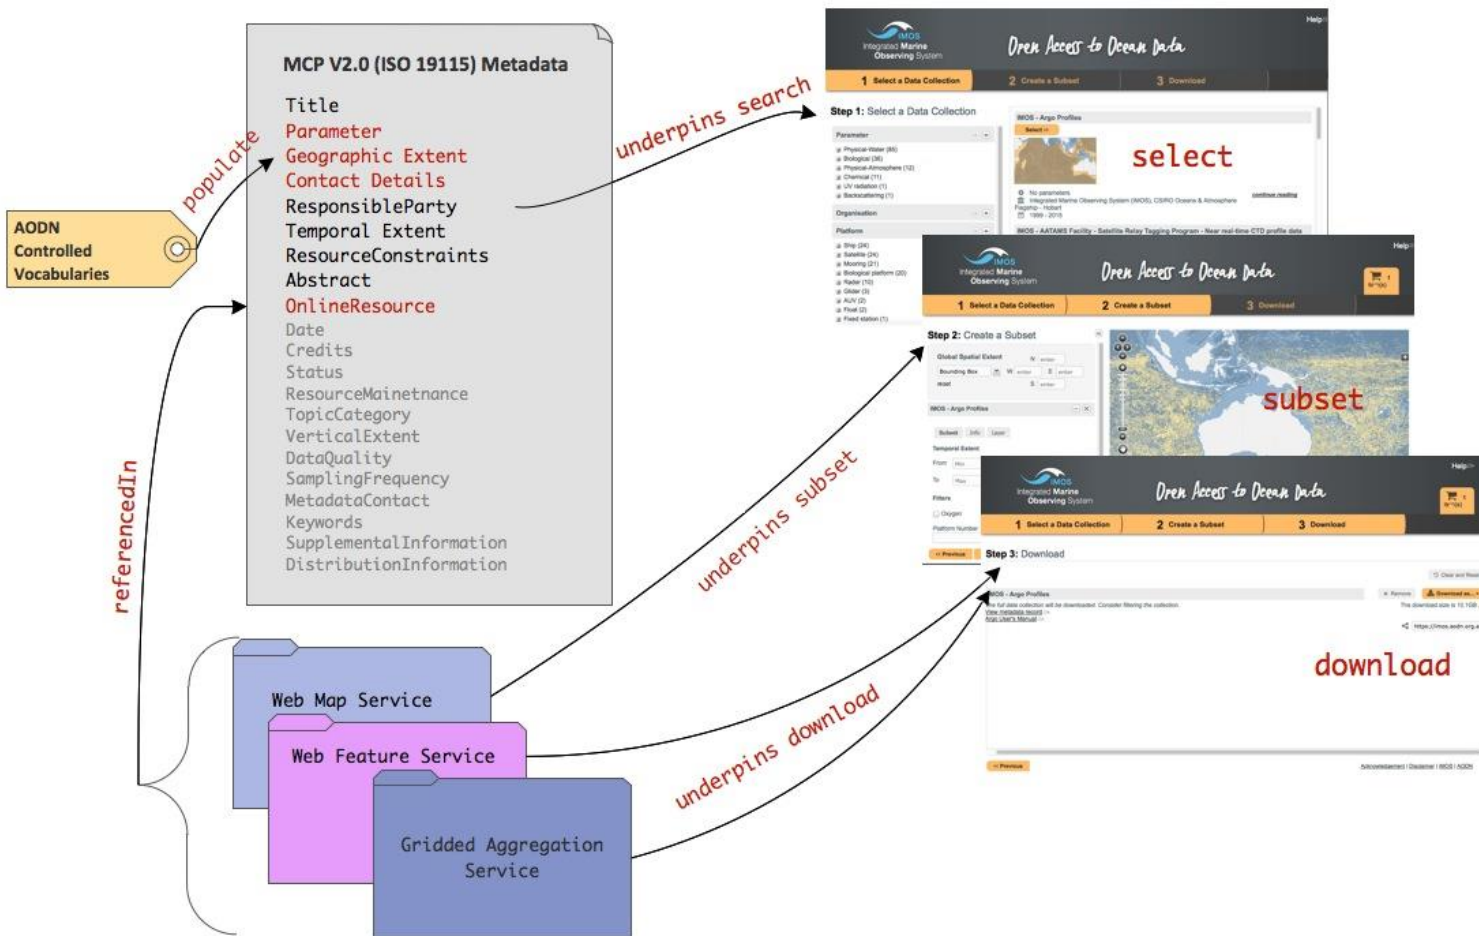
MCP V2.0 (ISO 19115) Metadata

Title
Parameter
Geographic Extent
Contact Details
ResponsibleParty
Temporal Extent
ResourceConstraints
Abstract
OnlineResource
Date
Credits
Status
ResourceMainetnance
TopicCategory
VerticalExtent
DataQuality
SamplingFrequency
MetadataContact
Keywords
SupplementalInformation
DistributionInformation

AODN Controlled Vocabularies

populate

underpins search

referencedIn

underpins subset

underpins download

Web Map Service

Web Feature Service

Gridded Aggregation Service

IMOS Integrated Marine Observing System

Open Access to Ocean Data

Help

1 Select a Data Collection

2 Create a Subset

3 Download

Step 1: Select a Data Collection

Parameter

Organisation

Platform

IMOS - Argo Profiles

select

Step 2: Create a Subset

Global Spatial Extent

IMOS - Argo Profiles

subset

Step 3: Download

IMOS - Argo Profiles

download

« Previous